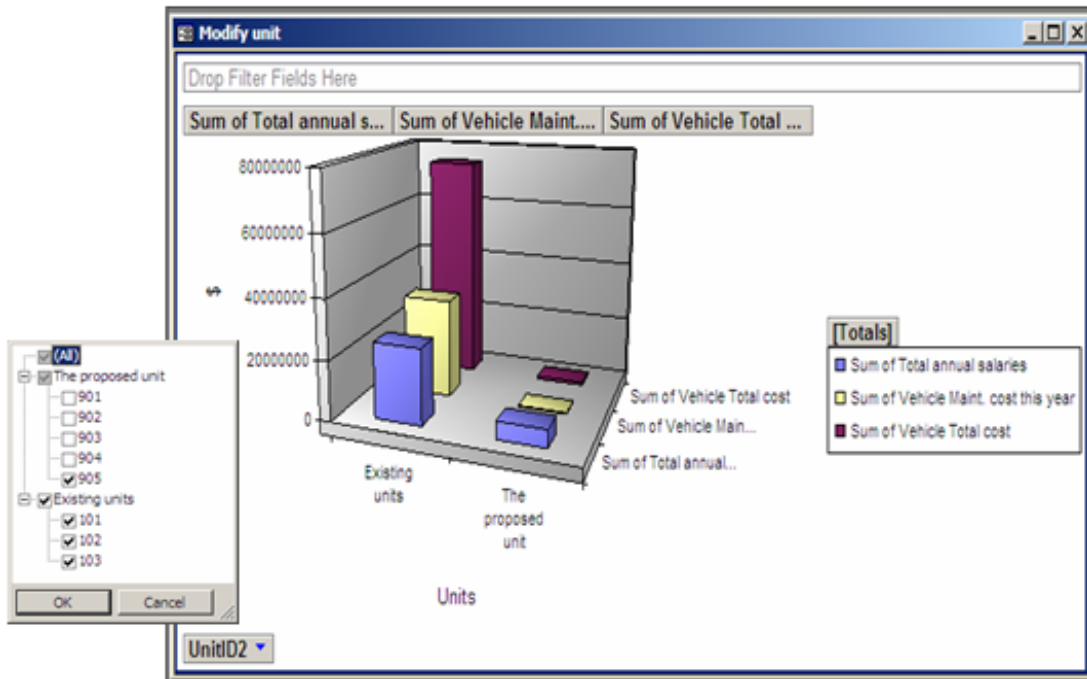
Modify unit

Drop Filter Fields Here

Sum of Total annual s... | Sum of Vehicle Maint.... | Sum of Vehicle Total ...

80000000
60000000
$
40000000
20000000
0

Existing units
The proposed unit

Sum of Vehicle Total cost
Sum of Vehicle Main...
Sum of Total annual...

Units

[Totals]
Sum of Total annual salaries
Sum of Vehicle Maint. cost this year
Sum of Vehicle Total cost

UnitID2

(All)
The proposed unit
901
902
903
904
905
Existing units
101
102
103

OK
Cancel